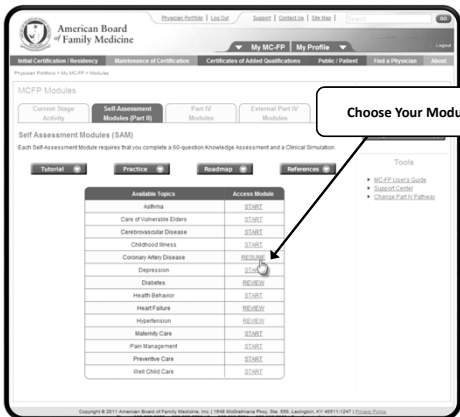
American Board of Family Medicine

Physician Portfolio | Log Out | Support | Contact Us | Site Map | Search GO

My MC-FP | My Profile

Logout

Initial Certification / Residency | Maintenance of Certification | Certificates of Added Qualifications | Public / Patient | Find a Physician | About

Physician Portfolio > My MC-FP > Modules

MCFP Modules

Current Stage Activity | Self Assessment Modules (Part II) | Part IV Modules | External Part IV Modules

Choose Your Modu

Self Assessment Modules (SAM)

Each Self-Assessment Module requires that you complete a 60-question Knowledge Assessment and a Clinical Simulation.

Tutorial | Practice | Roadmap | References

Tools

MC-FP User's Guide
Support Center
Change Part IV Pathway

| Available Topics | Access Module |
|---|---|
| Asthma | START |
| Care of Vulnerable Elders | START |
| Cerebrovascular Disease | START |
| Childhood Illness | START |
| Coronary Artery Disease | RESUME |
| Depression | START |
| Diabetes | REVIEW |
| Health Behavior | START |
| Heart Failure | REVIEW |
| Hypertension | REVIEW |
| Maternity Care | START |
| Pain Management | START |
| Preventive Care | START |
| Well Child Care | START |

Copyright © 2011 American Board of Family Medicine, Inc. | 1648 McGrathiana Pkwy, Ste. 550, Lexington, KY 40511-1247 | Privacy Policy